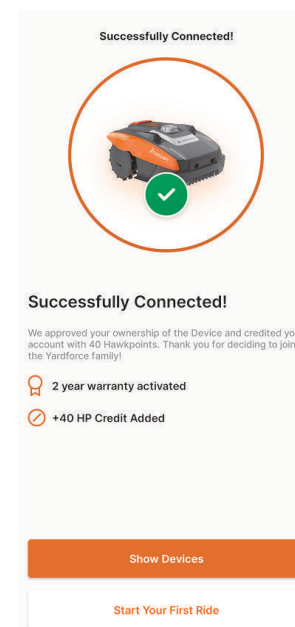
Successfully Connected!

Successfully Connected!

We approved your ownership of the Device and credited yo account with 40 Hawkpoints. Thank you for deciding to join the Yardforce family!

2 year warranty activated

+40 HP Credit Added

Show Devices

Start Your First Ride